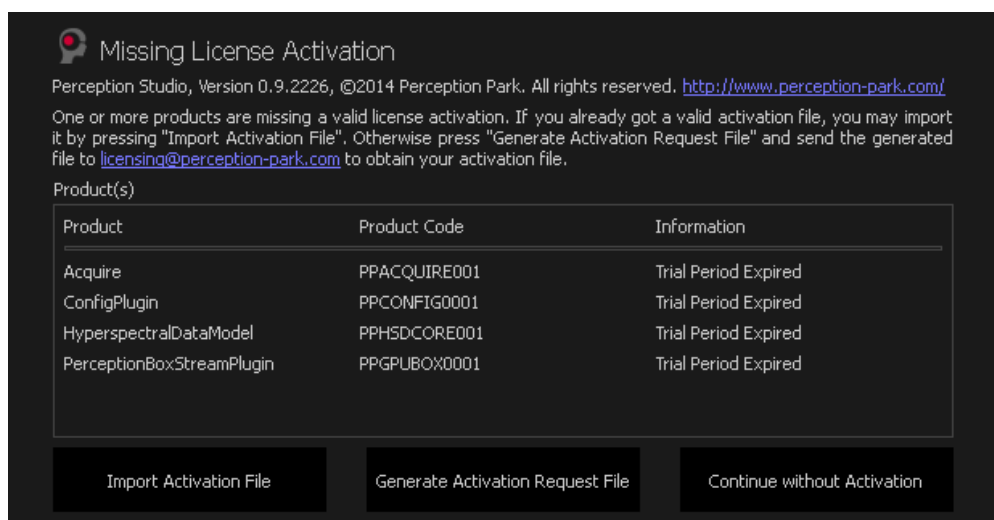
Missing License Activation

Perception Studio, Version 0.9.2226, ©2014 Perception Park. All rights reserved. http://www.perception-park.com/

One or more products are missing a valid license activation. If you already got a valid activation file, you may import it by pressing "Import Activation File". Otherwise press "Generate Activation Request File" and send the generated file to licensing@perception-park.com to obtain your activation file.

Product(s)

| Product | Product Code | Information |
|---|---|---|
| Acquire | PPACQUIRE001 | Trial Period Expired |
| ConfigPlugin | PPCONFIG0001 | Trial Period Expired |
| HyperspectralDataModel | PPHSDCORE001 | Trial Period Expired |
| PerceptionBoxStreamPlugin | PPGPUBOX0001 | Trial Period Expired |

Import Activation File

Generate Activation Request File

Continue without Activation